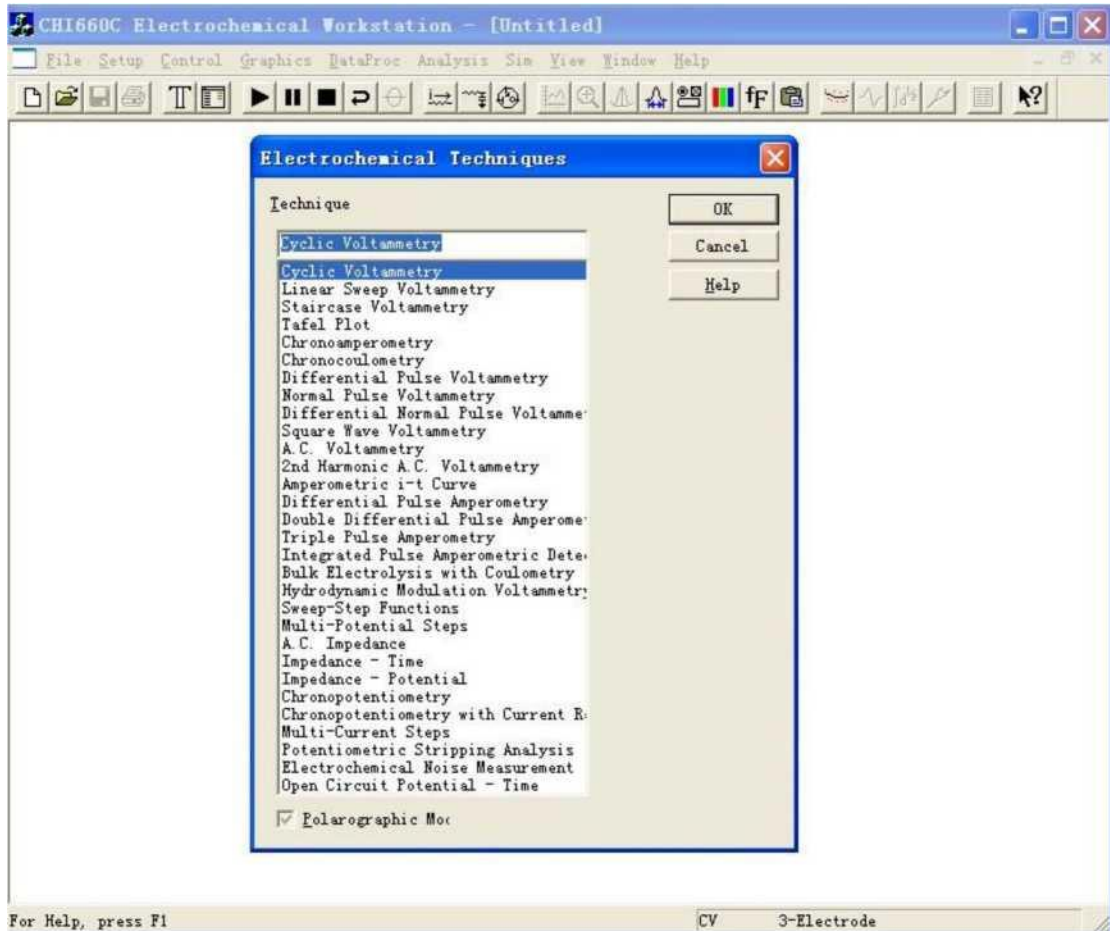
CHI660C Electrochemical Workstation - [Untitled]

File Setup Control Graphics DataProc Analysis Sim View Window Help

fF

Electrochemical Techniques

Technique

Cyclic Voltammetry

Cyclic Voltammetry
Linear Sweep Voltammetry
Staircase Voltammetry
Tafel Plot
Chronoamperometry
Chronocoulometry
Differential Pulse Voltammetry
Normal Pulse Voltammetry
Differential Normal Pulse Voltamme
Square Wave Voltammetry
A.C. Voltammetry
2nd Harmonic A.C. Voltammetry
Amperometric i-t Curve
Differential Pulse Amperometry
Double Differential Pulse Amperome
Triple Pulse Amperometry
Integrated Pulse Amperometric Dete
Bulk Electrolysis with Coulometry
Hydrodynamic Modulation Voltammetr
Sweep-Step Functions
Multi-Potential Steps
A.C. Impedance
Impedance - Time
Impedance - Potential
Chronopotentiometry
Chronopotentiometry with Current R
Multi-Current Steps
Potentiometric Stripping Analysis
Electrochemical Noise Measurement
Open Circuit Potential - Time

Polarographic Mo

OK
Cancel
Help

For Help, press F1
CV
3-Electrode